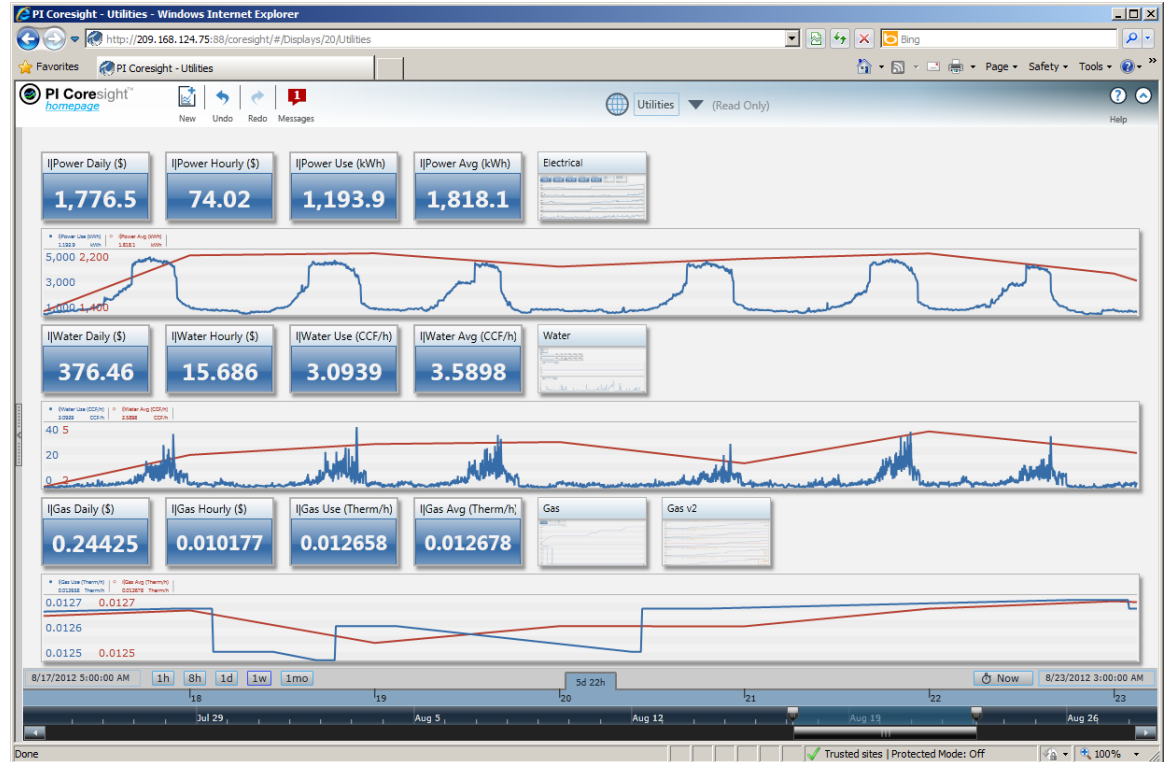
PI Coresight - Utilities - Windows Internet Explorer

http://209.168.124.75:88/coresight/#/Displays/20/Utilities

Bing

Favorites

PI Coresight - Utilities

Page ▾ Safety ▾ Tools ▾

PI Coresight™
homepage

New Undo Redo Messages

1

Utilities (Read Only)

Help

I|Power Daily ($)
1,776.5

I|Power Hourly ($)
74.02

I|Power Use (kWh)
1,193.9

I|Power Avg (kWh)
1,818.1

Electrical

I|Power Use (kWh) 1,193.9 kWh
I|Power Avg (kWh) 1,818.1 kWh

5,000 2,200
3,000
1,000 1,400

I|Water Daily ($)
376.46

I|Water Hourly ($)
15.686

I|Water Use (CCF/h)
3.0939

I|Water Avg (CCF/h)
3.5898

Water

I|Water Use (CCF/h) 3.0939 CCF/h
I|Water Avg (CCF/h) 3.5898 CCF/h

40 5
20
0 2

I|Gas Daily ($)
0.24425

I|Gas Hourly ($)
0.010177

I|Gas Use (Therm/h)
0.012658

I|Gas Avg (Therm/h)
0.012678

Gas

Gas v2

I|Gas Use (Therm/h) 0.012658 Therm/h
I|Gas Avg (Therm/h) 0.012678 Therm/h

0.0127 0.0127
0.0126
0.0125 0.0125

8/17/2012 5:00:00 AM 1h 8h 1d 1w 1mo

5d 22h

Now 8/23/2012 3:00:00 AM

18 19 20 21 22 23

Jul 29 Aug 5 Aug 12 Aug 19 Aug 26

Done

Trusted sites | Protected Mode: Off

100%